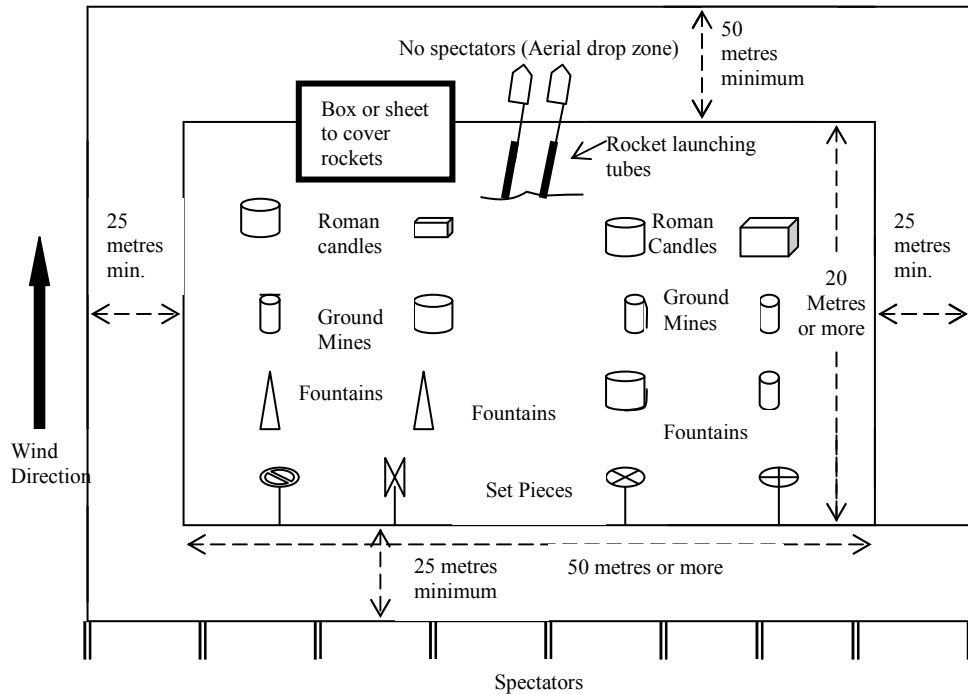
No spectators (Aerial drop zone)

50 metres minimum

Box or sheet to cover rockets

Rocket launching tubes

25 metres min.

Roman candles

Roman Candles

25 metres min.

20 Metres or more

Ground Mines

Ground Mines

Fountains

Fountains

Fountains

Wind Direction

Set Pieces

25 metres minimum

50 metres or more

Spectators